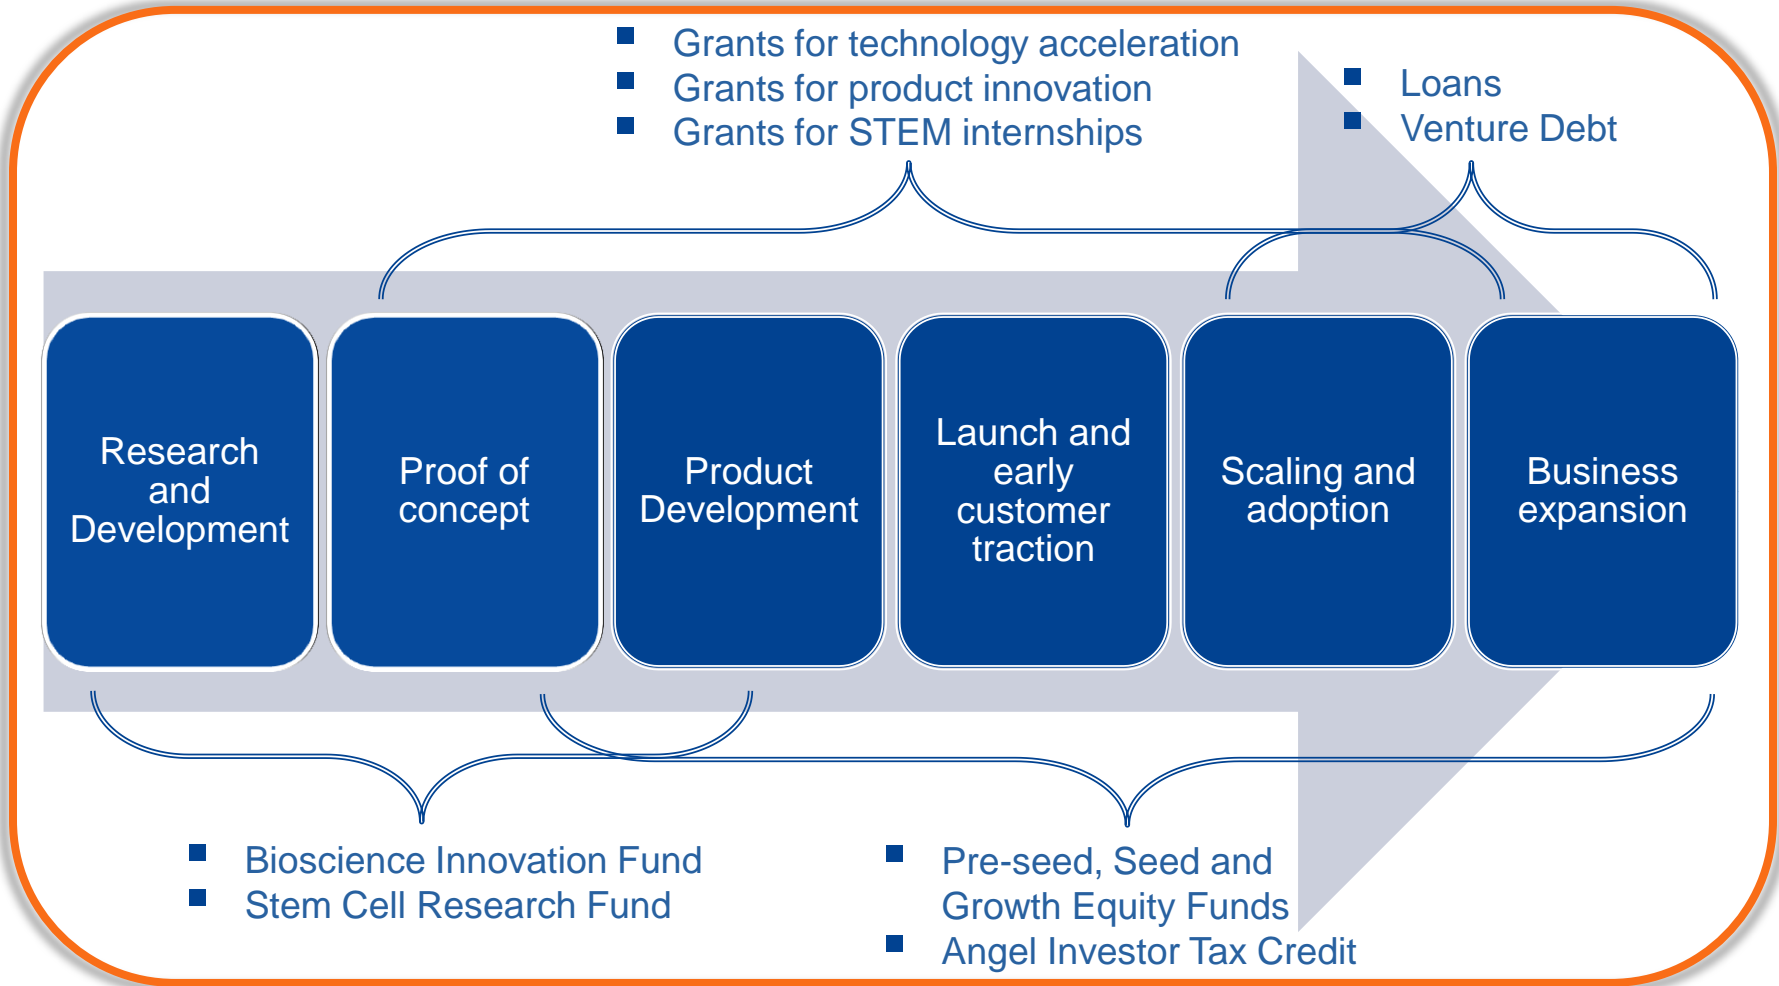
- Grants for technology acceleration
- Grants for product innovation
- Grants for STEM internships

- Loans
- Venture Debt

Research and Development

Proof of concept

Product Development

Launch and early customer traction

Scaling and adoption

Business expansion

- Bioscience Innovation Fund
- Stem Cell Research Fund

- Pre-seed, Seed and Growth Equity Funds
- Angel Investor Tax Credit